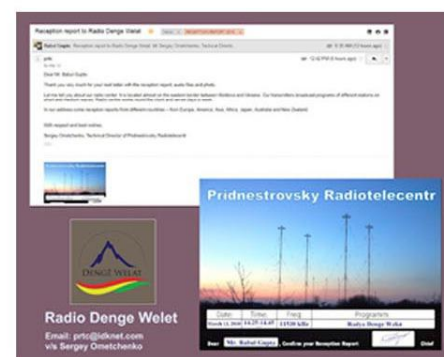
Reception report to Radio Denge Welat

Rahul Gupta

Dear Mr. Rahul Gupta

Thank you very much for your kind letter with the reception report, audio files and photo.

With respect and best wishes,
Sergey Omelchenko, Technical Director of Pridnestrovsky Radiotelecentr

Pridnestrovsky Radiotelecentr

| Date: | Time: | Freq: | Programm: |
|---|---|---|---|
| March 12, 2016 | 14.25-14.45 | 11530 kHz | Radio Denge Welat |

Dear Mr. Rahul Gupta Confirm your Reception Report Chief

DENGÊ WELAT

Radio Denge Welat
Email: prtc@idknet.com
v/s Sergey Ometchenko